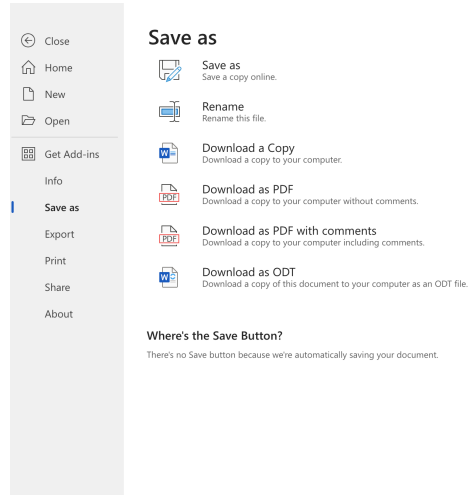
Close
Home
New
Open
Get Add-ins
Info
Save as
Export
Print
Share
About

Save as

Save as
Save a copy online.

Rename
Rename this file.

W
Download a Copy
Download a copy to your computer.

PDF
Download as PDF
Download a copy to your computer without comments.

PDF
Download as PDF with comments
Download a copy to your computer including comments.

W
Download as ODT
Download a copy of this document to your computer as an ODT file.

Where's the Save Button?
There's no Save button because we're automatically saving your document.